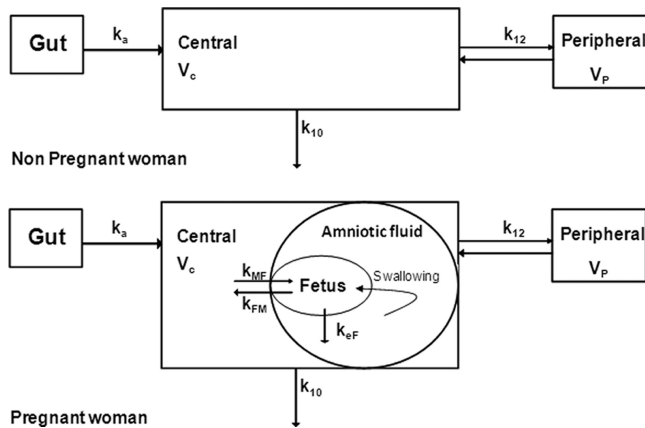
Gut

$k_a$

Central
$V_c$

$k_{12}$

Peripheral
$V_P$

$k_{10}$

Non Pregnant woman

Gut

$k_a$

Central
$V_c$

Amniotic fluid

$k_{MF}$

Fetus

Swallowing

$k_{FM}$

$k_{eF}$

$k_{12}$

Peripheral
$V_P$

$k_{10}$

Pregnant woman